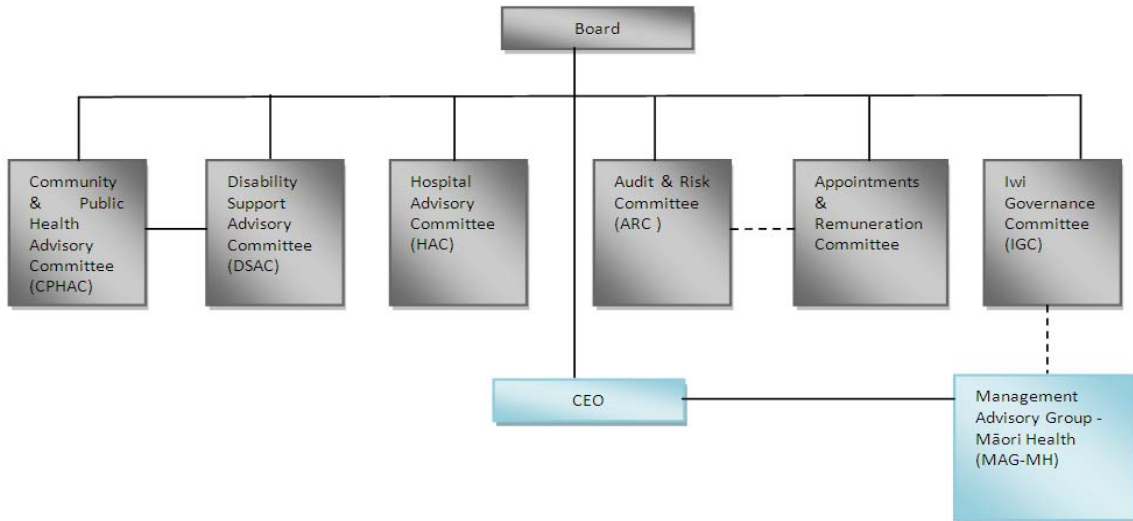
Board

Community & Public Health Advisory Committee (CPHAC)

Disability Support Advisory Committee (DSAC)

Hospital Advisory Committee (HAC)

Audit & Risk Committee (ARC )

Appointments & Remuneration Committee

Iwi Governance Committee (IGC)

CEO

Management Advisory Group - Māori Health (MAG-MH)